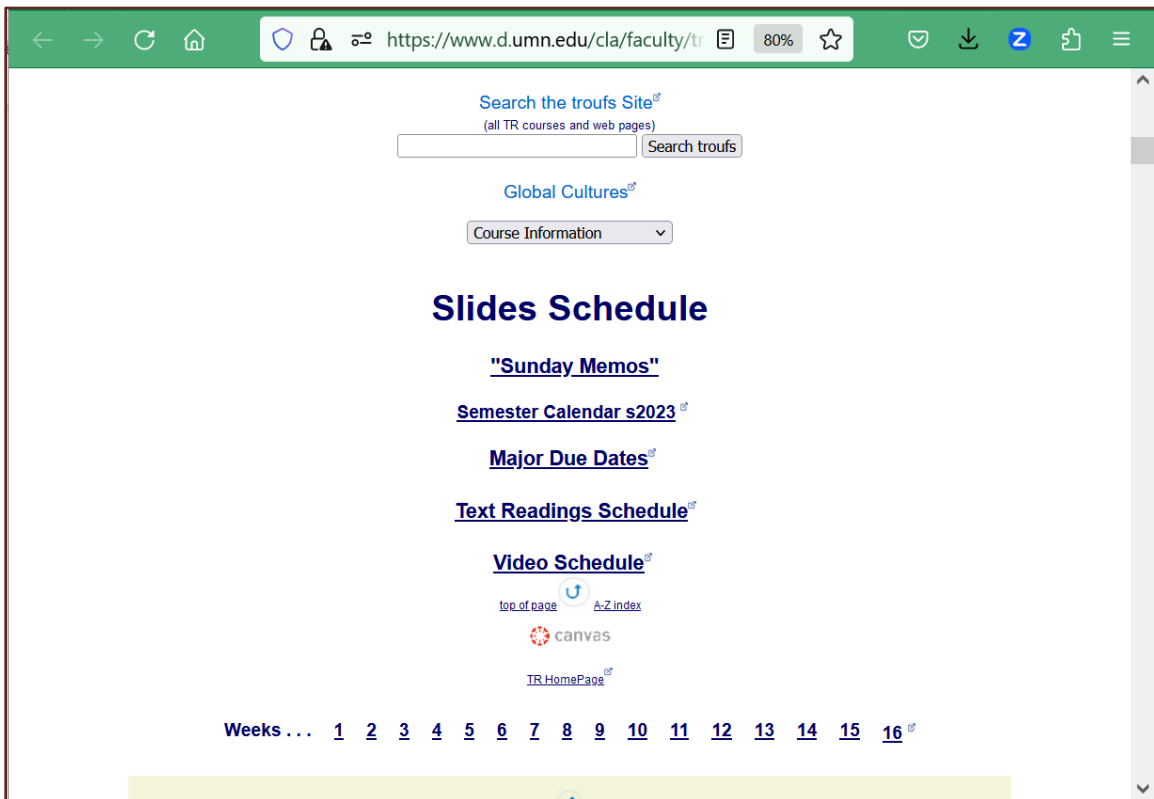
https://www.d.umn.edu/cla/faculty/tr

80%

Search the troufs Site

(all TR courses and web pages)

Search troufs

Global Cultures

Course Information

Slides Schedule

"Sunday Memos"

Semester Calendar s2023

Major Due Dates

Text Readings Schedule

Video Schedule

top of page A-Z index

canvas

TR HomePage

Weeks . . . 1 2 3 4 5 6 7 8 9 10 11 12 13 14 15 16